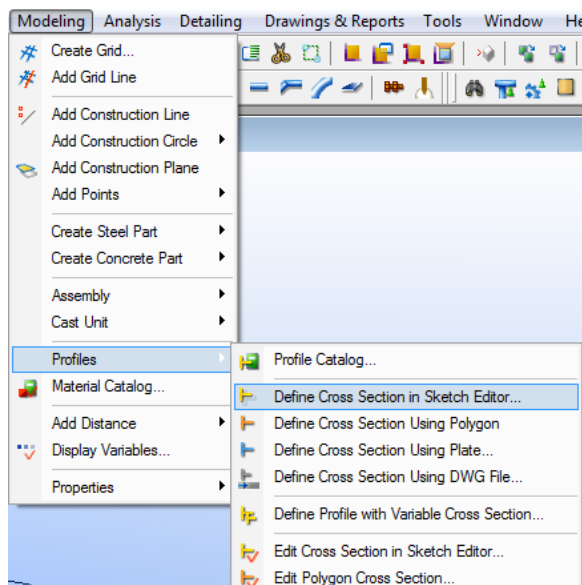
Modeling Analysis Detailing Drawings & Reports Tools Window He

Create Grid...
Add Grid Line
Add Construction Line
Add Construction Circle
Add Construction Plane
Add Points
Create Steel Part
Create Concrete Part
Assembly
Cast Unit
Profiles
Material Catalog...
Add Distance
Display Variables...
Properties

Profile Catalog...
Define Cross Section in Sketch Editor...
Define Cross Section Using Polygon
Define Cross Section Using Plate...
Define Cross Section Using DWG File...
Define Profile with Variable Cross Section...
Edit Cross Section in Sketch Editor...
Edit Polygon Cross Section...